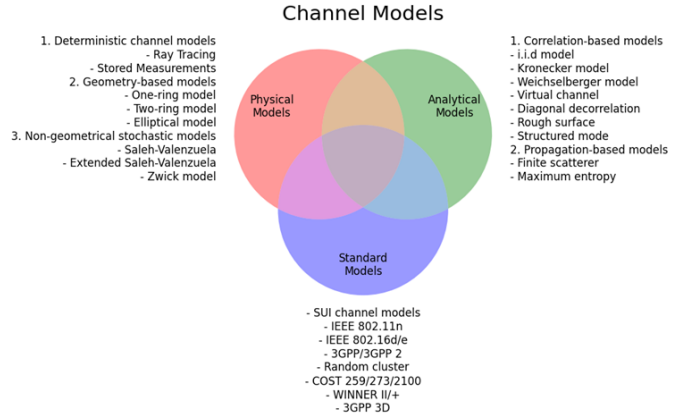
Channel Models

1. Deterministic channel models
- Ray Tracing
- Stored Measurements
2. Geometry-based models
- One-ring model
- Two-ring model
- Elliptical model
3. Non-geometrical stochastic models
- Saleh-Valenzuela
- Extended Saleh-Valenzuela
- Zwick model

Physical Models

Analytical Models

Standard Models

1. Correlation-based models
- i.i.d model
- Kronecker model
- Weichselberger model
- Virtual channel
- Diagonal decorrelation
- Rough surface
- Structured mode
2. Propagation-based models
- Finite scatterer
- Maximum entropy

- SUI channel models
- IEEE 802.11n
- IEEE 802.16d/e
- 3GPP/3GPP 2
- Random cluster
- COST 259/273/2100
- WINNER II/+
- 3GPP 3D